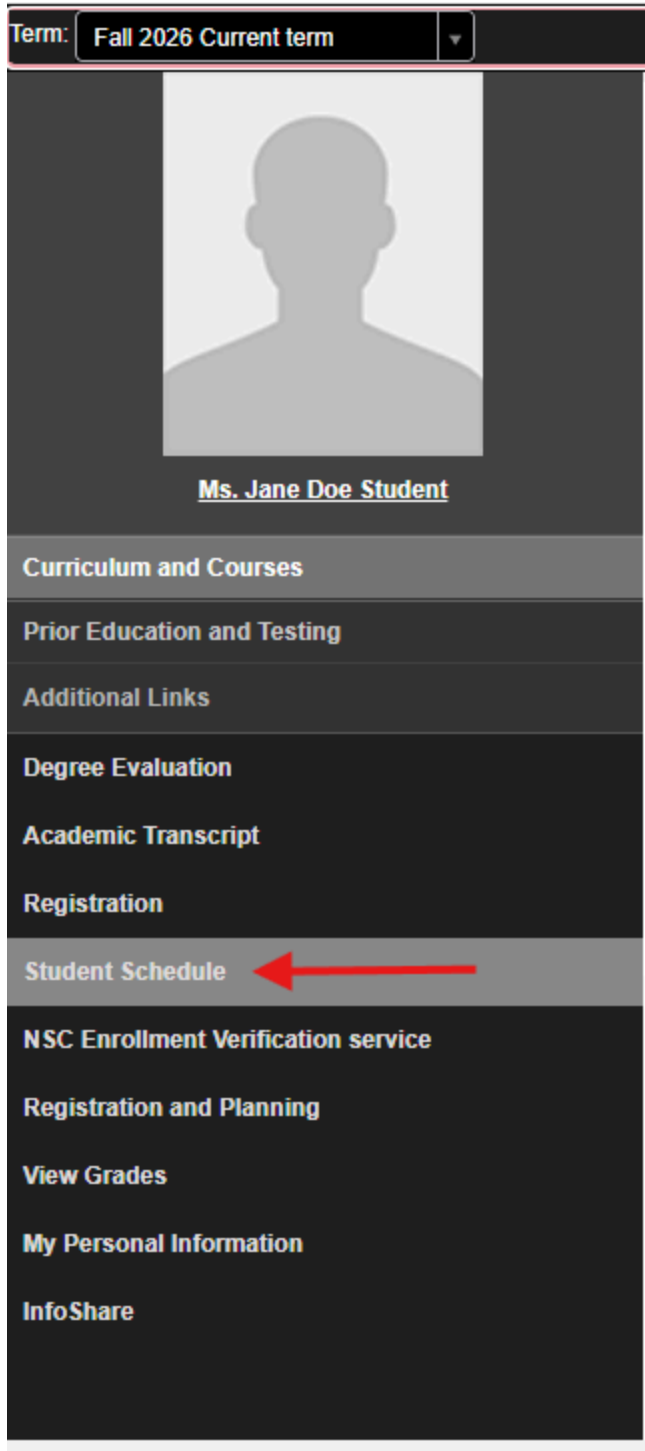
Term: Fall 2026 Current term

Ms. Jane Doe Student

Curriculum and Courses

Prior Education and Testing

Additional Links

Degree Evaluation

Academic Transcript

Registration

Student Schedule

NSC Enrollment Verification service

Registration and Planning

View Grades

My Personal Information

InfoShare